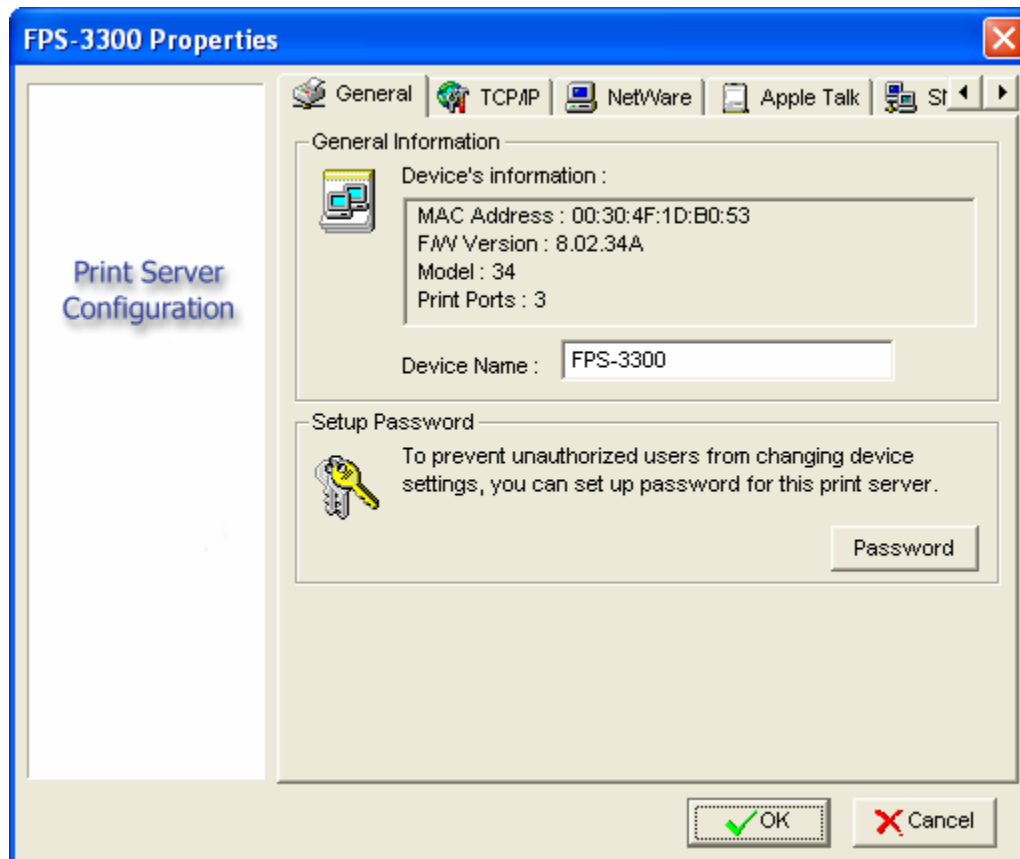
FPS-3300 Properties

General | TCP/IP | NetWare | Apple Talk | St

Print Server Configuration

General Information

Device's information :

MAC Address : 00:30:4F:1D:B0:53
F/W Version : 8.02.34A
Model : 34
Print Ports : 3

Device Name : FPS-3300

Setup Password

To prevent unauthorized users from changing device settings, you can set up password for this print server.

Password

OK

Cancel